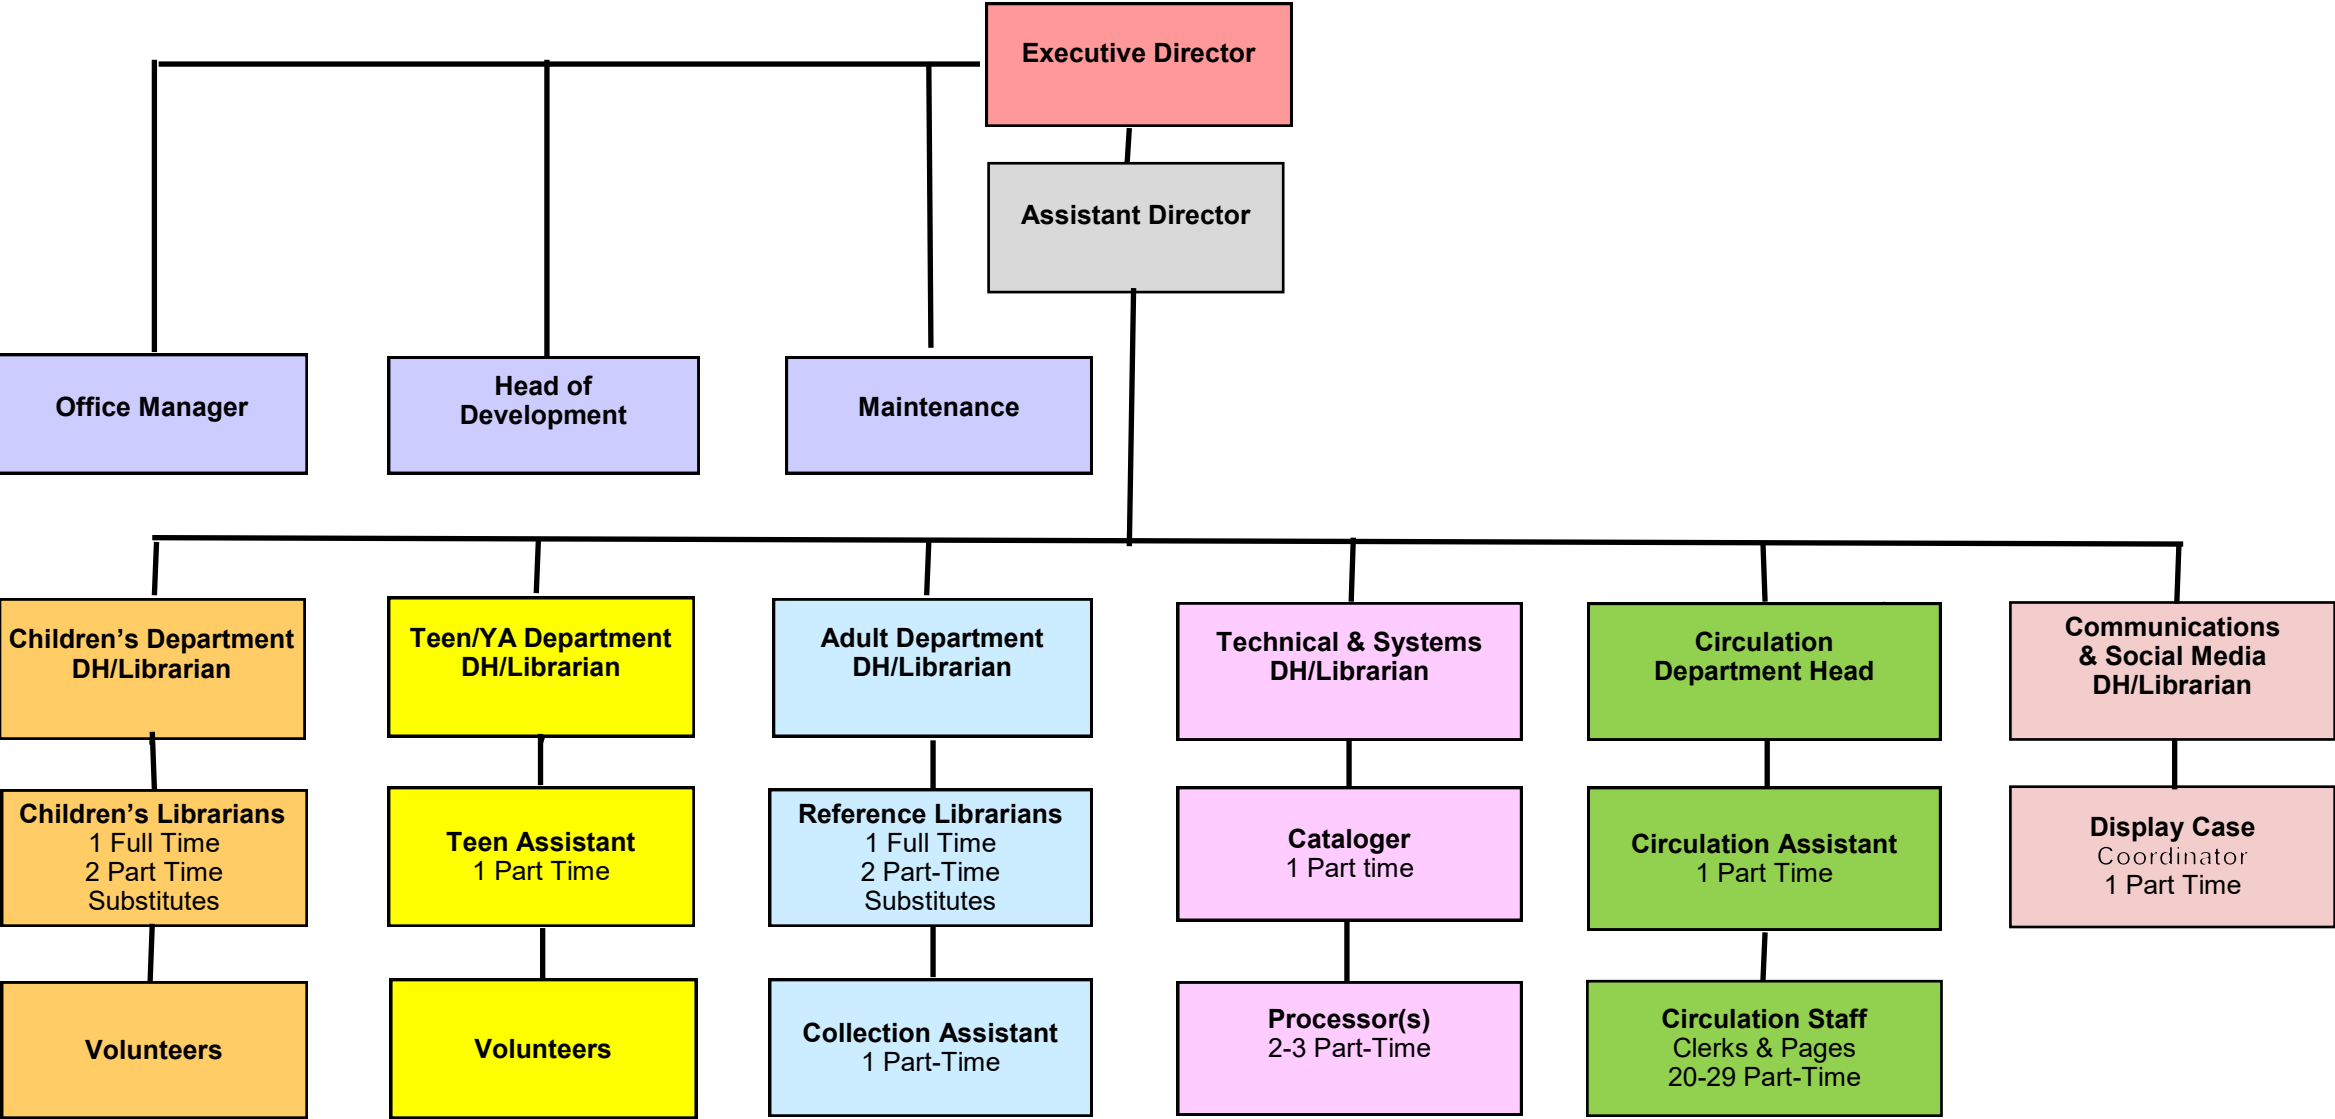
Executive Director

Assistant Director

Office Manager

Head of Development

Maintenance

Children’s Department DH/Librarian

Children’s Librarians
1 Full Time
2 Part Time
Substitutes

Volunteers

Teen/YA Department DH/Librarian

Teen Assistant
1 Part Time

Volunteers

Adult Department DH/Librarian

Reference Librarians
1 Full Time
2 Part-Time
Substitutes

Collection Assistant
1 Part-Time

Technical & Systems DH/Librarian

Cataloger
1 Part time

Processor(s)
2-3 Part-Time

Circulation Department Head

Circulation Assistant
1 Part Time

Circulation Staff
Clerks & Pages
20-29 Part-Time

Communications & Social Media DH/Librarian

Display Case
Coordinator
1 Part Time